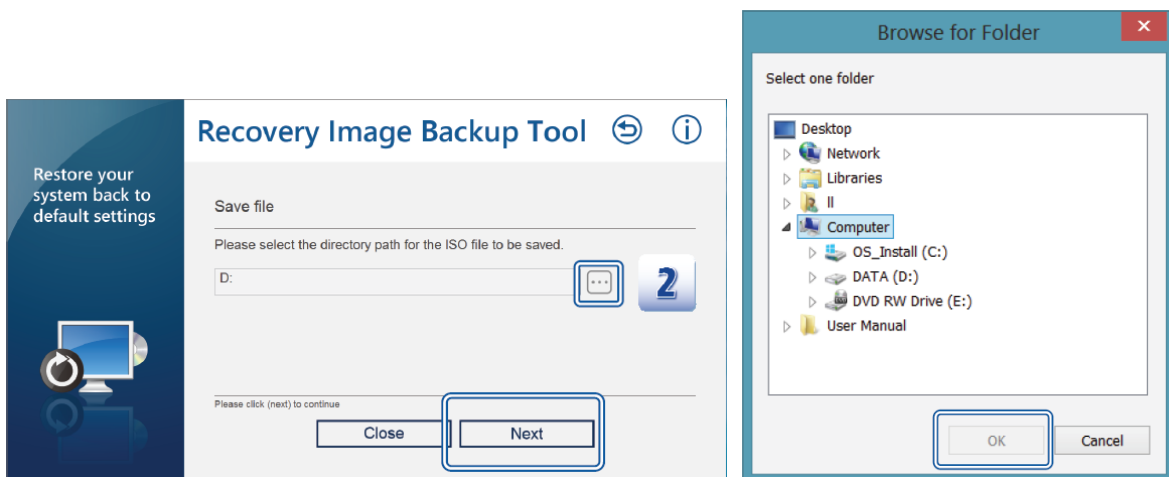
Restore your system back to default settings

Recovery Image Backup Tool

Save file

Please select the directory path for the ISO file to be saved.

D:

2

Please click (next) to continue

Close

Next

Browse for Folder

Select one folder

Desktop
Network
Libraries
ll
Computer
OS_Install (C:)
DATA (D:)
DVD RW Drive (E:)
User Manual

OK

Cancel